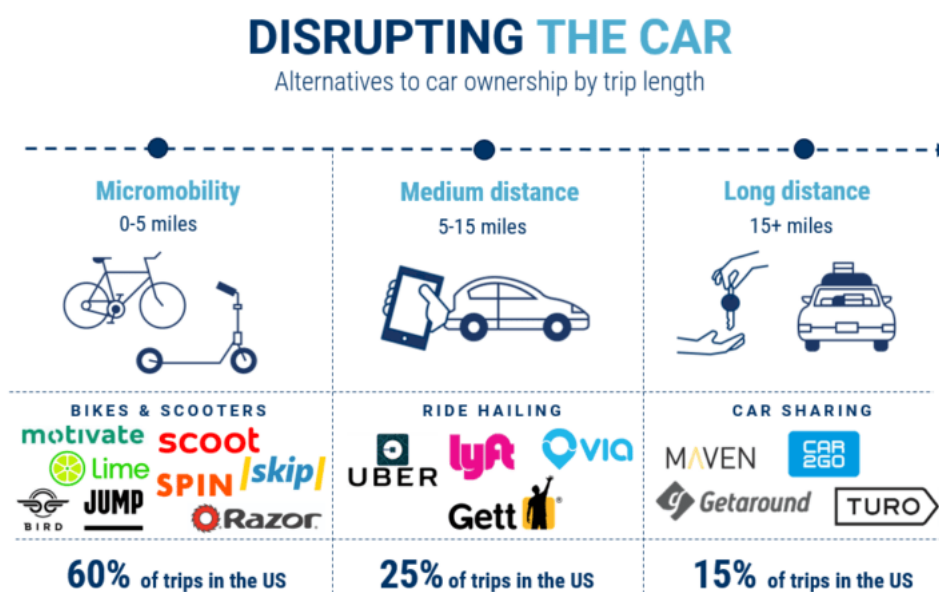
DISRUPTING THE CAR

Alternatives to car ownership by trip length

Micromobility
0-5 miles

Medium distance
5-15 miles

Long distance
15+ miles

BIKES & SCOOTERS

motivate scoot Lime SPIN skip BIRD JUMP Razor

RIDE HAILING

UBER lyft via Gett

CAR SHARING

MAVEN CAR 2GO Getaround TURO

60% of trips in the US

25% of trips in the US

15% of trips in the US